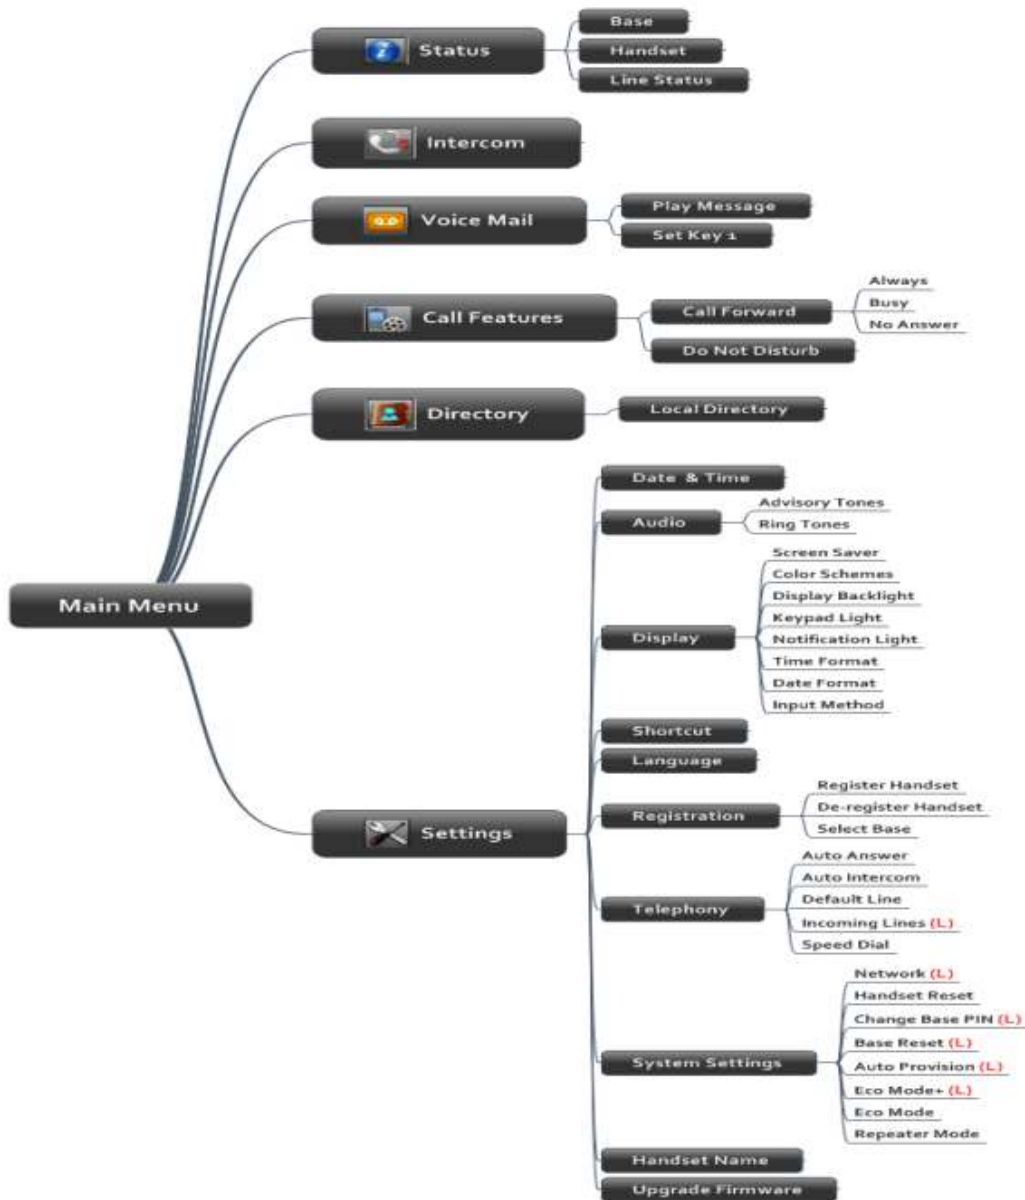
Main Menu

Status
Base
Handset
Line Status

Intercom

Voice Mail
Play Message
Set Key 1

Call Features
Call Forward
Always
Busy
No Answer
Do Not Disturb

Directory
Local Directory

Settings
Date & Time
Audio
Advisory Tones
Ring Tones
Display
Screen Saver
Color Schemes
Display Backlight
Keypad Light
Notification Light
Time Format
Date Format
Input Method
Shortcut
Language
Registration
Register Handset
De-register Handset
Select Base
Telephony
Auto Answer
Auto Intercom
Default Line
Incoming Lines (L)
Speed Dial
System Settings
Network (L)
Handset Reset
Change Base PIN (L)
Base Reset (L)
Auto Provision (L)
Eco Mode+ (L)
Eco Mode
Repeater Mode
Handset Name
Upgrade Firmware